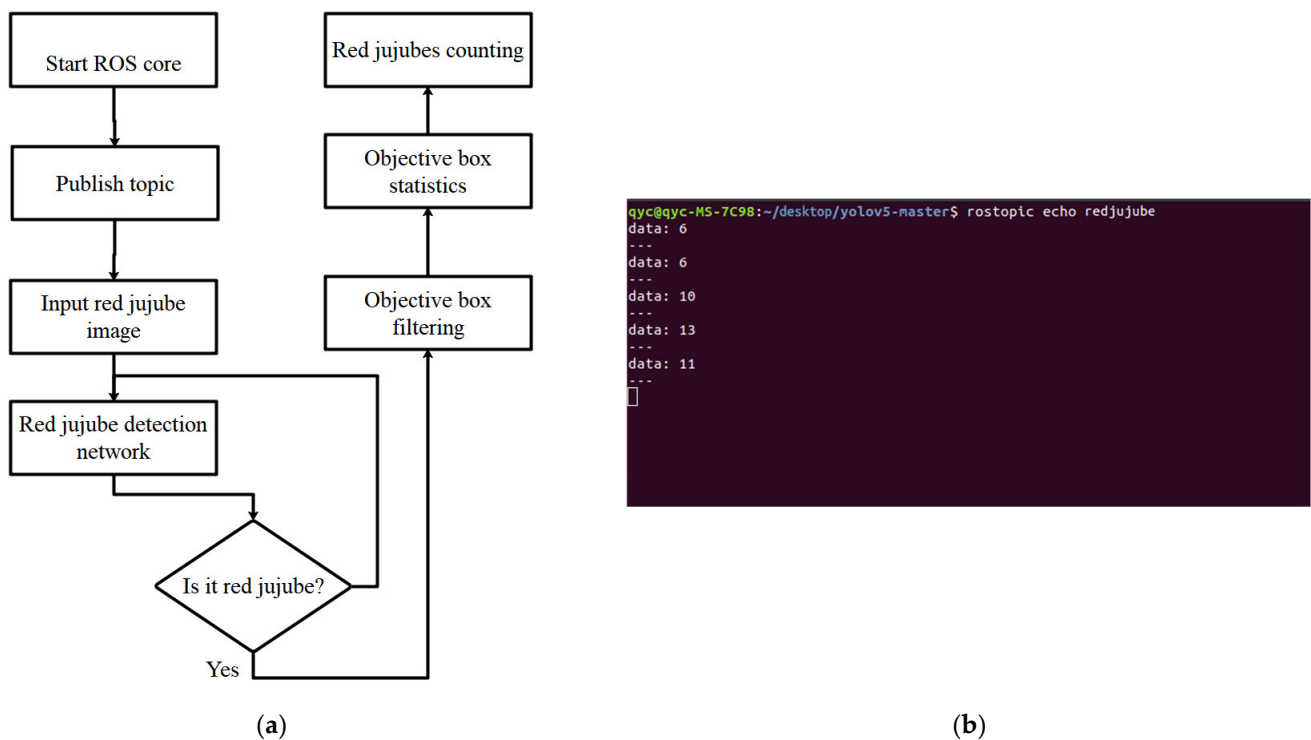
Start ROS core

Publish topic

Input red jujube image

Red jujube detection network

Is it red jujube?

Yes

Objective box filtering

Objective box statistics

Red jujubes counting

(a)

qyc@qyc-MS-7C98:~/desktop/yolov5-master$ rostopic echo redjujube
data: 6
---
data: 6
---
data: 10
---
data: 13
---
data: 11
---

(b)